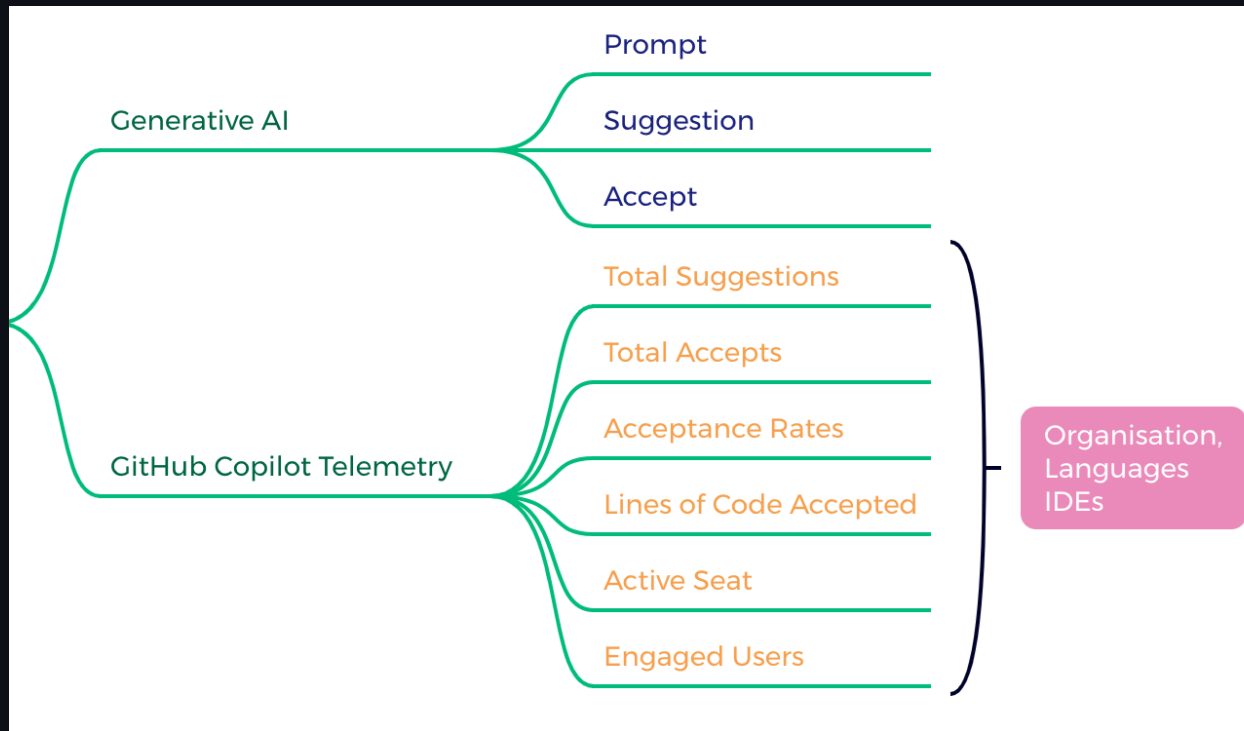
Generative AI

Prompt

Suggestion

Accept

GitHub Copilot Telemetry

Total Suggestions

Total Accepts

Acceptance Rates

Lines of Code Accepted

Active Seat

Engaged Users

Organisation, Languages IDEs